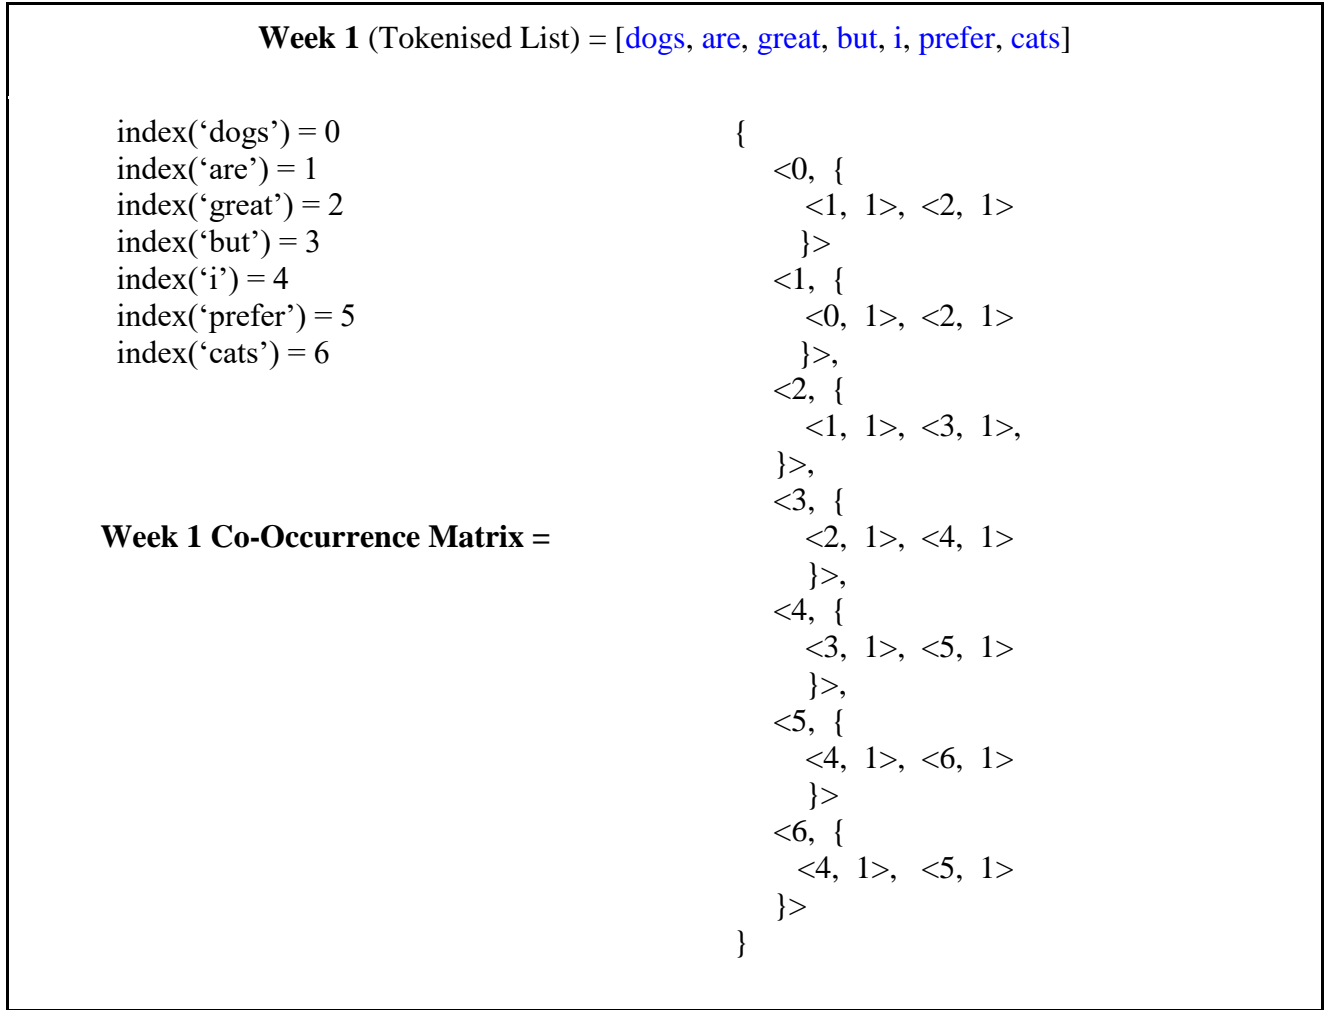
Week 1 (Tokenised List) = [dogs, are, great, but, i, prefer, cats]

index('dogs') = 0
index('are') = 1
index('great') = 2
index('but') = 3
index('i') = 4
index('prefer') = 5
index('cats') = 6

Week 1 Co-Occurrence Matrix =

{
<0, {
<1, 1>, <2, 1>
}>
<1, {
<0, 1>, <2, 1>
}>,
<2, {
<1, 1>, <3, 1>,
}>,
<3, {
<2, 1>, <4, 1>
}>,
<4, {
<3, 1>, <5, 1>
}>,
<5, {
<4, 1>, <6, 1>
}>
<6, {
<4, 1>, <5, 1>
}>
}